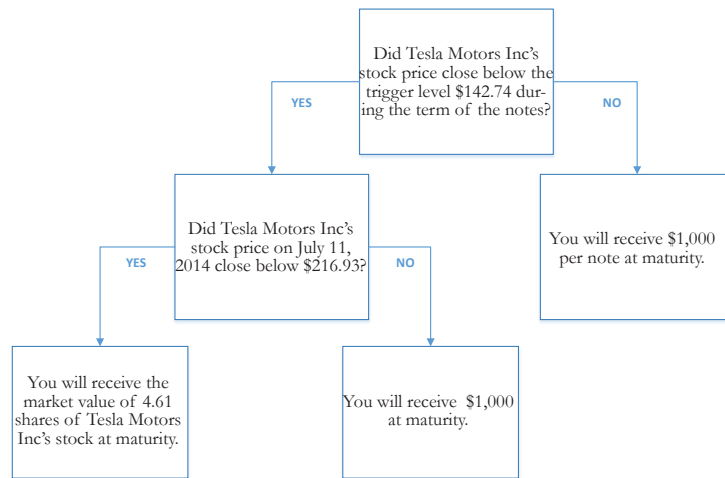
Did Tesla Motors Inc's stock price close below the trigger level $142.74 during the term of the notes?

YES

NO

Did Tesla Motors Inc's stock price on July 11, 2014 close below $216.93?

You will receive $1,000 per note at maturity.

YES

NO

You will receive the market value of 4.61 shares of Tesla Motors Inc's stock at maturity.

You will receive $1,000 at maturity.